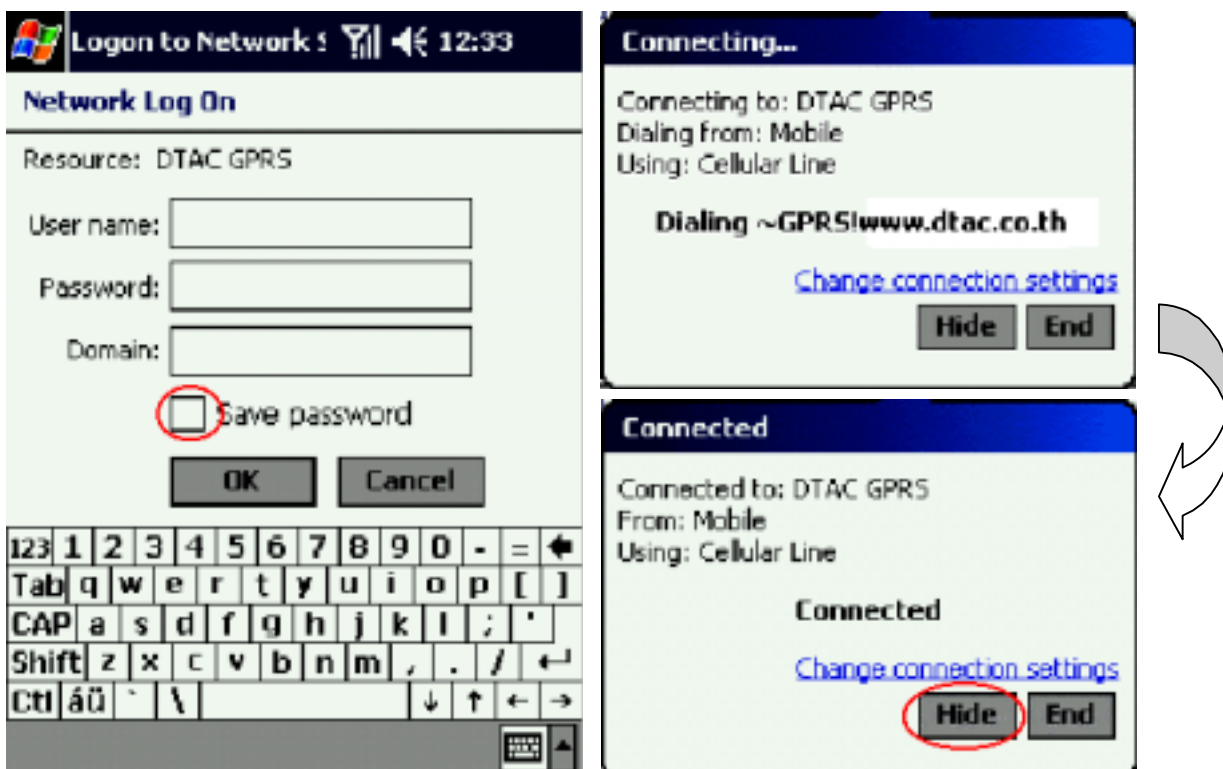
Logon to Network S 12:33

Network Log On

Resource: DTAC GPRS

User name:

Password:

Domain:

Save password

OK Cancel

123 1 2 3 4 5 6 7 8 9 0 - =
Tab q w e r t y u i o p [ ]
CAP a s d f g h j k l ; '
Shift z x c v b n m , . / 
Ctl áü ` \ ↓ ↑ ← →

Connecting...

Connecting to: DTAC GPRS
Dialing from: Mobile
Using: Cellular Line

Dialing ~GPRS!www.dtac.co.th

Change connection settings

Hide End

Connected

Connected to: DTAC GPRS
From: Mobile
Using: Cellular Line

Connected

Change connection settings

Hide End